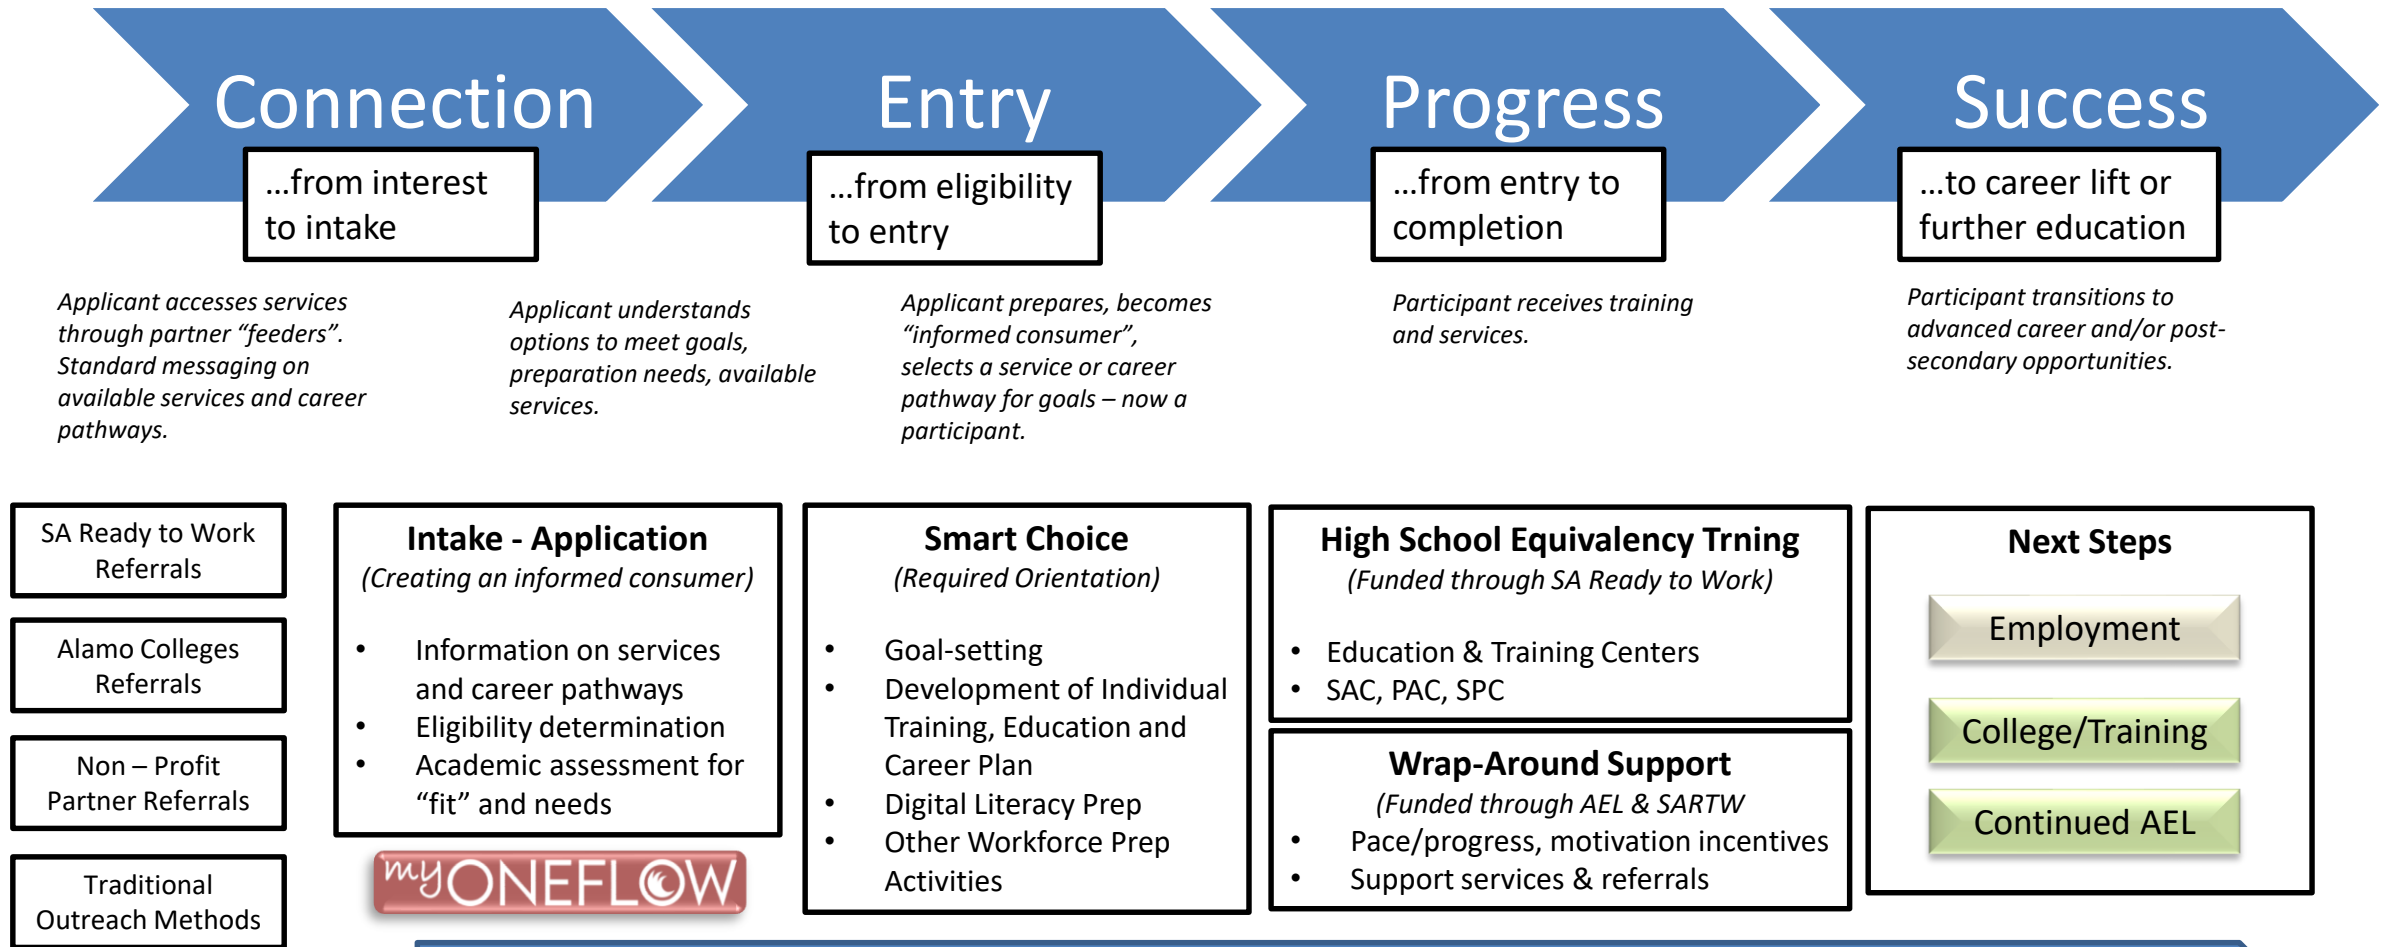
Connection

…from interest to intake

Entry

…from eligibility to entry

Progress

…from entry to completion

Success

…to career lift or further education

*Applicant accesses services through partner “feeders”. Standard messaging on available services and career pathways.*

*Applicant understands options to meet goals, preparation needs, available services.*

*Applicant prepares, becomes “informed consumer”, selects a service or career pathway for goals – now a participant.*

*Participant receives training and services.*

*Participant transitions to advanced career and/or post-secondary opportunities.*

SA Ready to Work Referrals

Alamo Colleges Referrals

Non – Profit Partner Referrals

Traditional Outreach Methods

**Intake - Application**
*(Creating an informed consumer)*

- Information on services and career pathways
- Eligibility determination
- Academic assessment for “fit” and needs

myONEFLOW

**Smart Choice**
*(Required Orientation)*

- Goal-setting
- Development of Individual Training, Education and Career Plan
- Digital Literacy Prep
- Other Workforce Prep Activities

**High School Equivalency Trning**
*(Funded through SA Ready to Work)*

- Education & Training Centers
- SAC, PAC, SPC

**Wrap-Around Support**
*(Funded through AEL & SARTW*

- Pace/progress, motivation incentives
- Support services & referrals

**Next Steps**

Employment

College/Training

Continued AEL